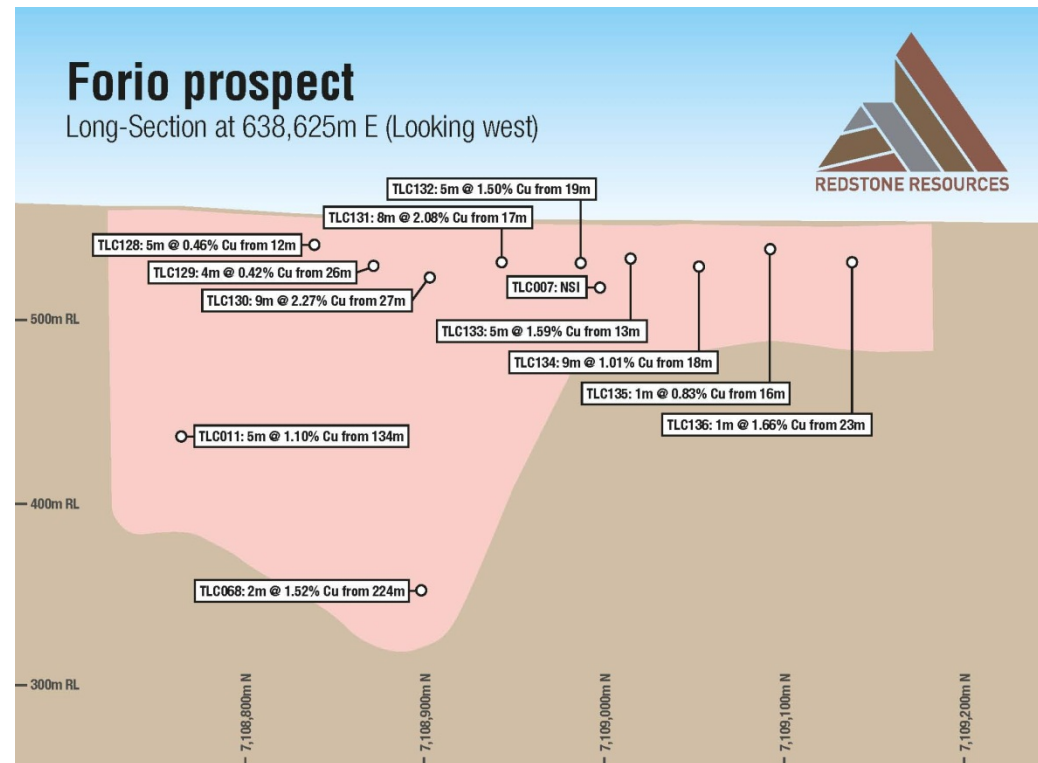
Forio prospect
Long-Section at 638,625m E (Looking west)

REDSTONE RESOURCES

TLC132: 5m @ 1.50% Cu from 19m
TLC131: 8m @ 2.08% Cu from 17m
TLC128: 5m @ 0.46% Cu from 12m
TLC129: 4m @ 0.42% Cu from 26m
TLC130: 9m @ 2.27% Cu from 27m
TLC007: NSI
TLC133: 5m @ 1.59% Cu from 13m
TLC134: 9m @ 1.01% Cu from 18m
TLC135: 1m @ 0.83% Cu from 16m
TLC136: 1m @ 1.66% Cu from 23m
TLC011: 5m @ 1.10% Cu from 134m
TLC068: 2m @ 1.52% Cu from 224m

500m RL
400m RL
300m RL

7,108,800m N
7,108,900m N
7,109,000m N
7,109,100m N
7,109,200m N